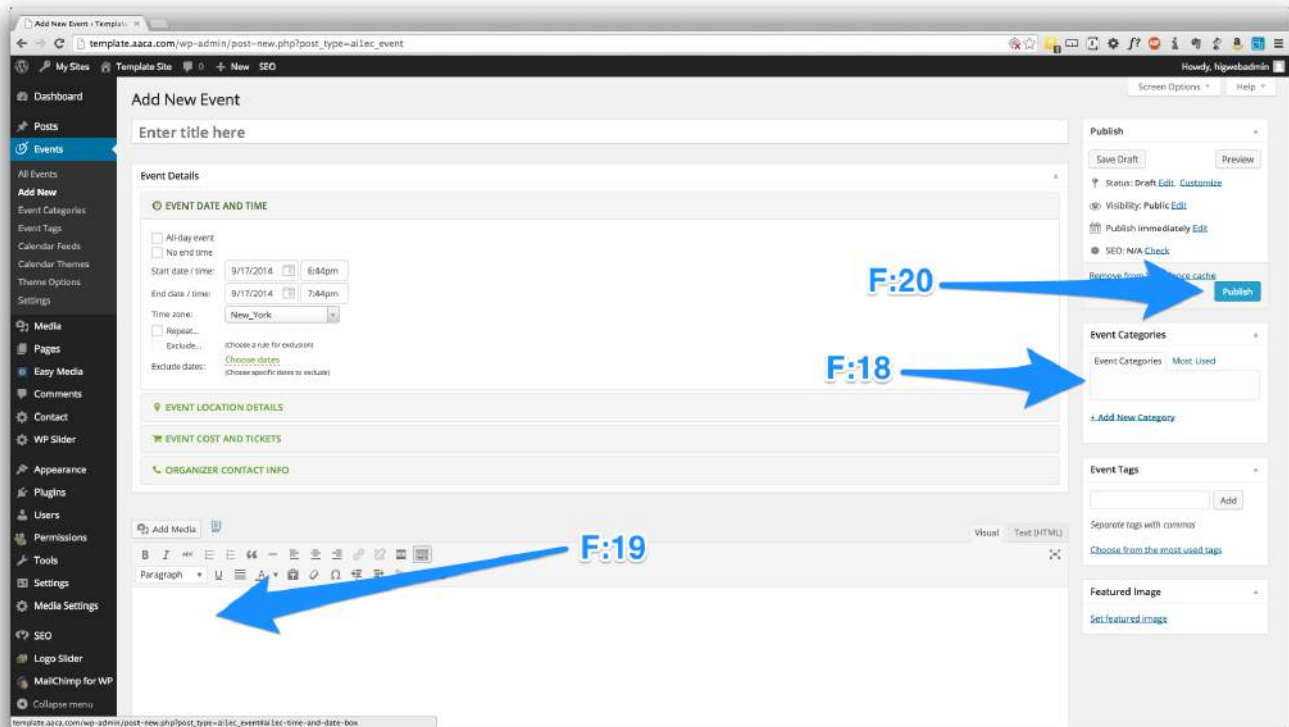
Add New Event ‹ Templat ×

template.aaca.com/wp-admin/post-new.php?post_type=ai1ec_event

My Sites Template Site 0 + New SEO

Howdy, higwebadmin

Dashboard
Posts
Events
All Events
Add New
Event Categories
Event Tags
Calendar Feeds
Calendar Themes
Theme Options
Settings
Media
Pages
Easy Media
Comments
Contact
WP Slider
Appearance
Plugins
Users
Permissions
Tools
Settings
Media Settings
SEO
Logo Slider
MailChimp for WP
Collapse menu

Add New Event

Screen Options ▾ Help ▾

Enter title here

Event Details

EVENT DATE AND TIME

All-day event
No end time
Start date / time: 9/17/2014 6:44pm
End date / time: 9/17/2014 7:44pm
Time zone: New_York
Repeat...
Exclude... (Choose a rule for exclusion)
Exclude dates: Choose dates (Choose specific dates to exclude)

EVENT LOCATION DETAILS

EVENT COST AND TICKETS

ORGANIZER CONTACT INFO

Add Media

Visual Text (HTML)

Paragraph

Publish

Save Draft Preview

Status: Draft Edit Customize

Visibility: Public Edit

Publish immediately Edit

SEO: N/A Check

Remove from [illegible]ce cache

Publish

F:20

F:18

F:19

Event Categories

Event Categories Most Used

+ Add New Category

Event Tags

Add

Separate tags with commas

Choose from the most used tags

Featured Image

Set featured image

template.aaca.com/wp-admin/post-new.php?post_type=ai1ec_event#ai1ec-time-and-date-box